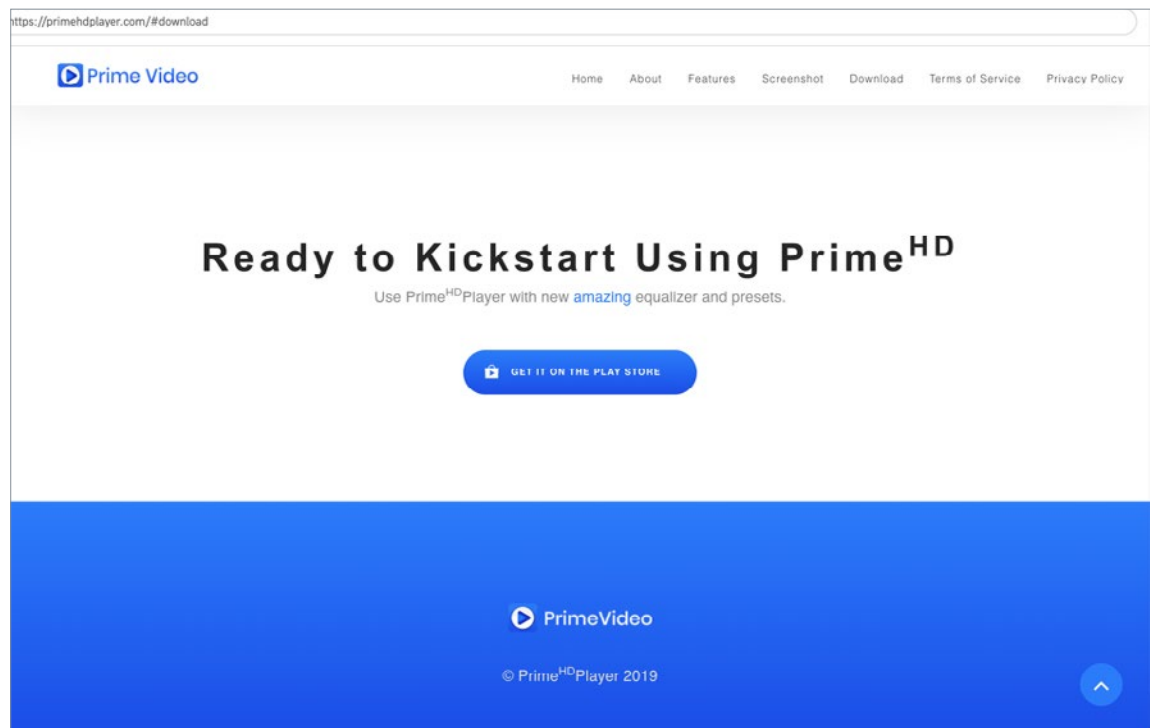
ttps://primehdplayer.com/#download

Prime Video

Home About Features Screenshot Download Terms of Service Privacy Policy

Ready to Kickstart Using Prime$^{HD}$

Use Prime$^{HD}$Player with new amazing equalizer and presets.

GET IT ON THE PLAY STORE

PrimeVideo

© Prime$^{HD}$Player 2019